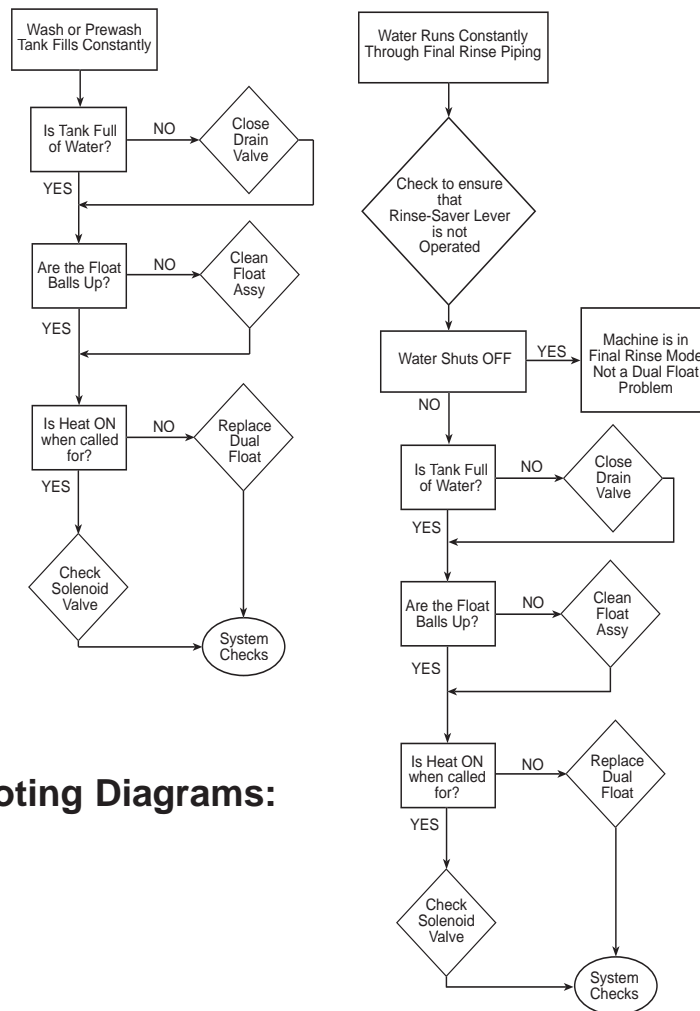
Wash or Prewash Tank Fills Constantly

Is Tank Full of Water?

NO

Close Drain Valve

YES

Are the Float Balls Up?

NO

Clean Float Assy

YES

Is Heat ON when called for?

NO

Replace Dual Float

YES

Check Solenoid Valve

System Checks

oting Diagrams:

Water Runs Constantly Through Final Rinse Piping

Check to ensure that Rinse-Saver Lever is not Operated

Water Shuts OFF

YES

Machine is in Final Rinse Mode Not a Dual Float Problem

NO

Is Tank Full of Water?

NO

Close Drain Valve

YES

Are the Float Balls Up?

NO

Clean Float Assy

YES

Is Heat ON when called for?

NO

Replace Dual Float

YES

Check Solenoid Valve

System Checks